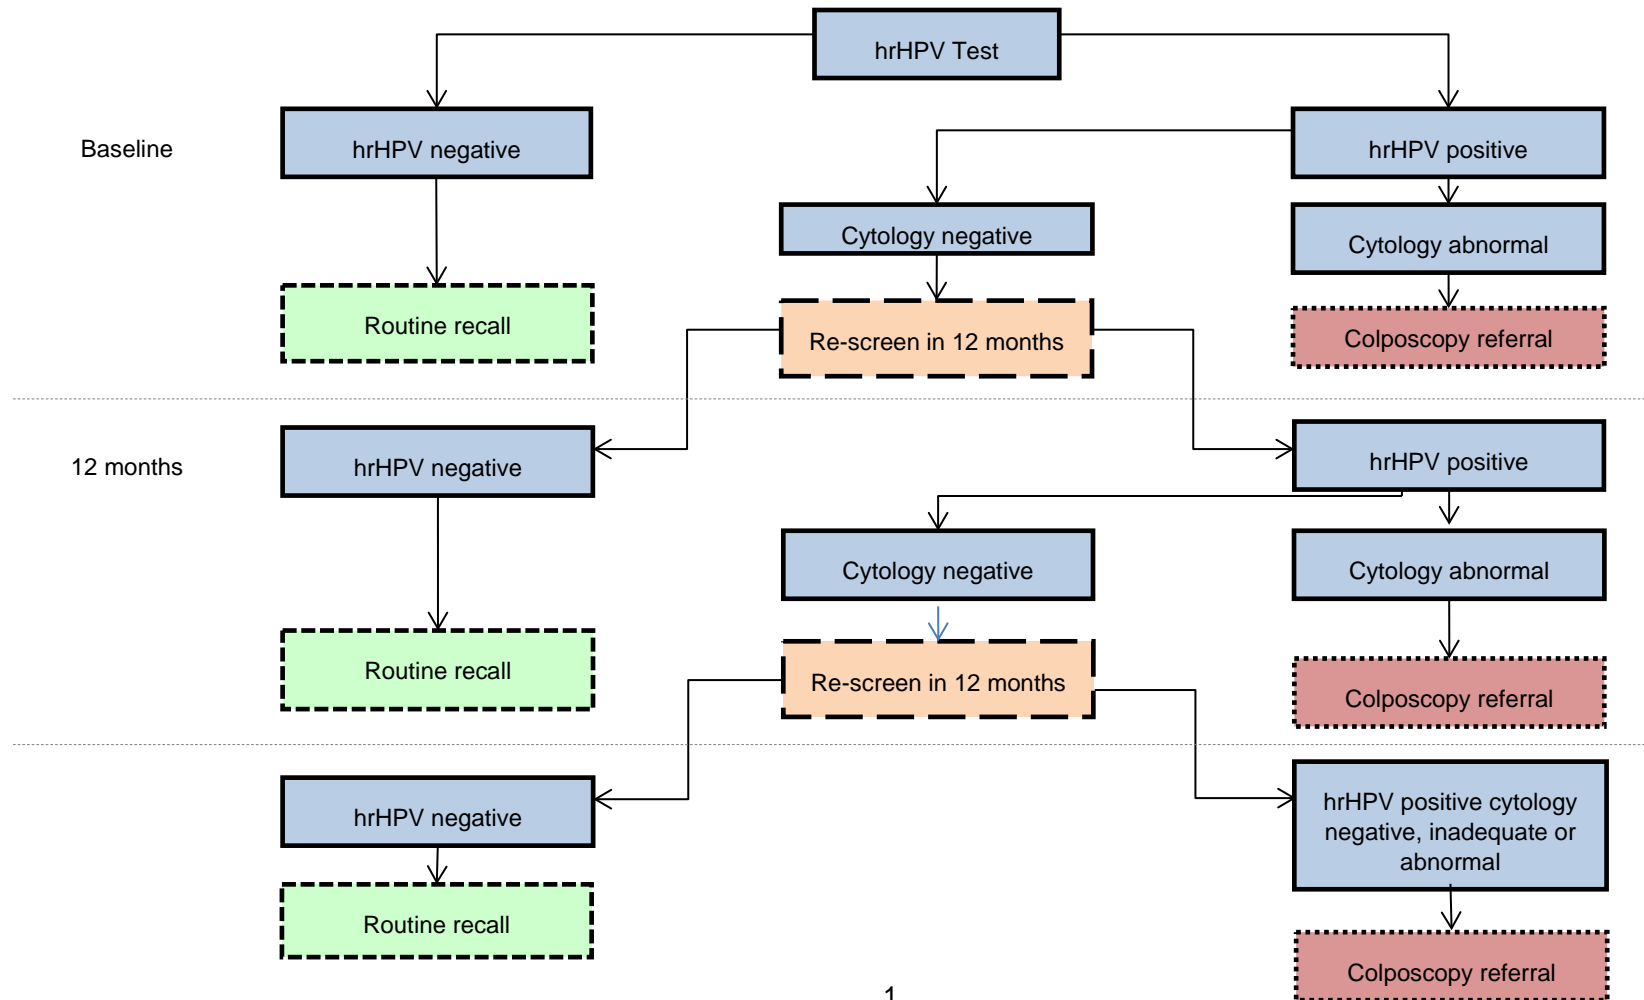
hrHPV Test

Baseline

hrHPV negative

hrHPV positive

Cytology negative

Cytology abnormal

Routine recall

Re-screen in 12 months

Colposcopy referral

12 months

hrHPV negative

hrHPV positive

Cytology negative

Cytology abnormal

Routine recall

Re-screen in 12 months

Colposcopy referral

hrHPV negative

hrHPV positive cytology negative, inadequate or abnormal

Routine recall

Colposcopy referral

1